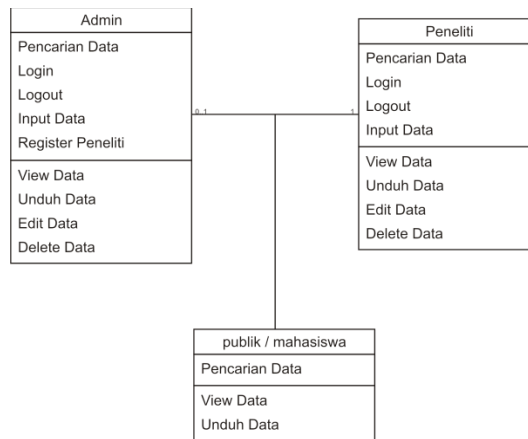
Admin
Pencarian Data
Login
Logout
Input Data
Register Peneliti
View Data
Unduh Data
Edit Data
Delete Data

0..1

1

Peneliti
Pencarian Data
Login
Logout
Input Data
View Data
Unduh Data
Edit Data
Delete Data

publik / mahasiswa
Pencarian Data
View Data
Unduh Data